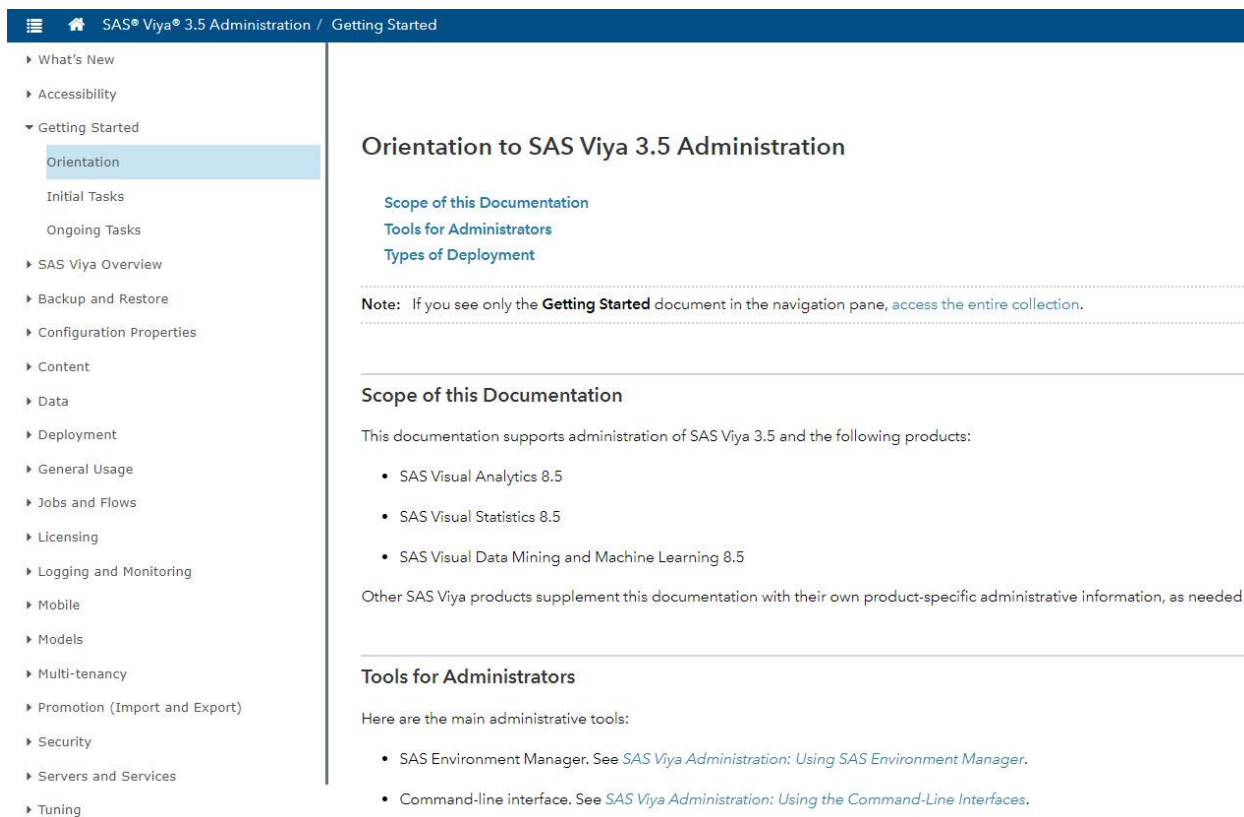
SAS® Viya® 3.5 Administration / Getting Started

What's New
Accessibility
Getting Started
Orientation
Initial Tasks
Ongoing Tasks
SAS Viya Overview
Backup and Restore
Configuration Properties
Content
Data
Deployment
General Usage
Jobs and Flows
Licensing
Logging and Monitoring
Mobile
Models
Multi-tenancy
Promotion (Import and Export)
Security
Servers and Services
Tuning

Orientation to SAS Viya 3.5 Administration

Scope of this Documentation
Tools for Administrators
Types of Deployment

Note: If you see only the Getting Started document in the navigation pane, access the entire collection.

Scope of this Documentation

This documentation supports administration of SAS Viya 3.5 and the following products:

• SAS Visual Analytics 8.5

• SAS Visual Statistics 8.5

• SAS Visual Data Mining and Machine Learning 8.5

Other SAS Viya products supplement this documentation with their own product-specific administrative information, as needed

Tools for Administrators

Here are the main administrative tools:

• SAS Environment Manager. See SAS Viya Administration: Using SAS Environment Manager.

• Command-line interface. See SAS Viya Administration: Using the Command-Line Interfaces.